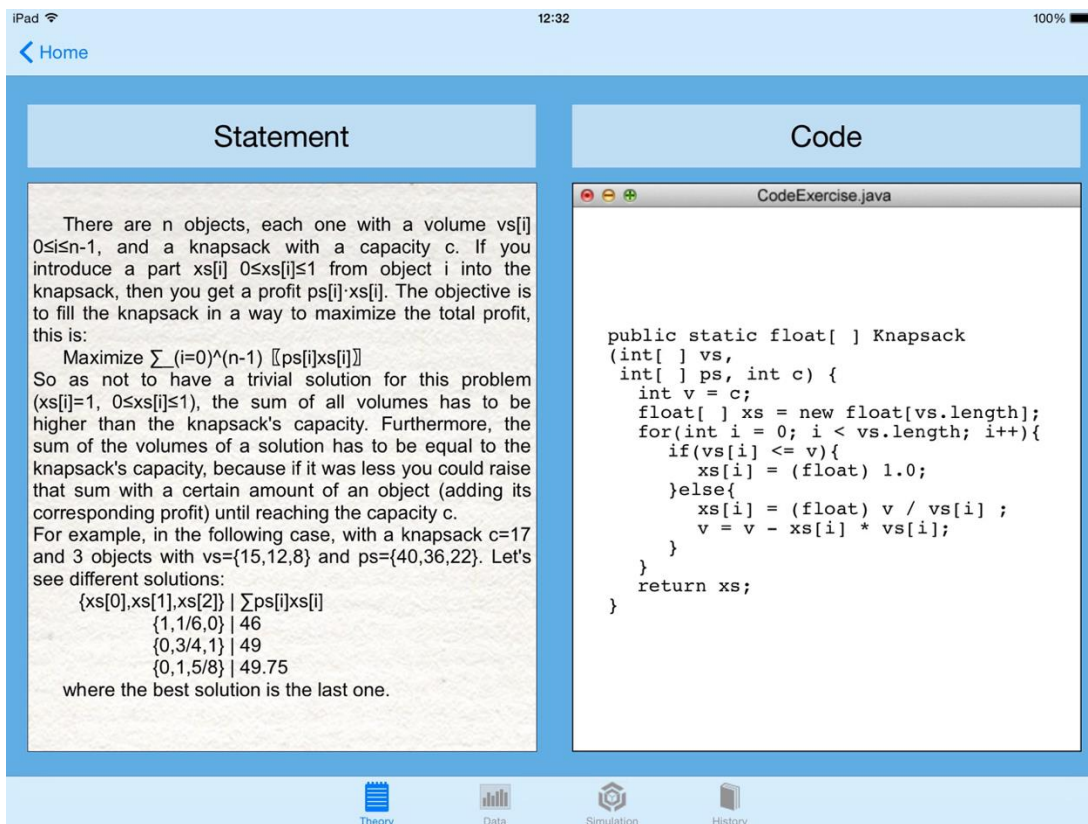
iPad 12:32 100%

Home

Statement

There are n objects, each one with a volume vs[i] 0≤i≤n-1, and a knapsack with a capacity c. If you introduce a part xs[i] 0≤xs[i]≤1 from object i into the knapsack, then you get a profit ps[i]·xs[i]. The objective is to fill the knapsack in a way to maximize the total profit, this is:

Maximize ∑_(i=0)^(n-1) 〖ps[i]xs[i]〗

So as not to have a trivial solution for this problem (xs[i]=1, 0≤xs[i]≤1), the sum of all volumes has to be higher than the knapsack's capacity. Furthermore, the sum of the volumes of a solution has to be equal to the knapsack's capacity, because if it was less you could raise that sum with a certain amount of an object (adding its corresponding profit) until reaching the capacity c.

For example, in the following case, with a knapsack c=17 and 3 objects with vs={15,12,8} and ps={40,36,22}. Let's see different solutions:

{xs[0],xs[1],xs[2]} | ∑ps[i]xs[i]
{1,1/6,0} | 46
{0,3/4,1} | 49
{0,1,5/8} | 49.75

where the best solution is the last one.

Code

CodeExercise.java

```
public static float[ ] Knapsack
(int[ ] vs,
 int[ ] ps, int c) {
  int v = c;
  float[ ] xs = new float[vs.length];
  for(int i = 0; i < vs.length; i++){
     if(vs[i] <= v){
       xs[i] = (float) 1.0;
     }else{
       xs[i] = (float) v / vs[i] ;
       v = v - xs[i] * vs[i];
     }
  }
  return xs;
}
```

Theory Data Simulation History